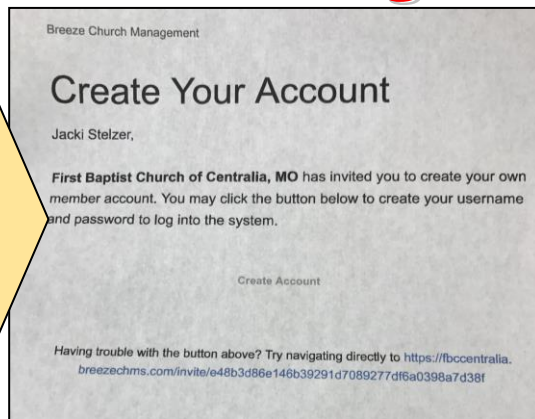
Breeze Church Management

Create Your Account

Jacki Stelzer,

First Baptist Church of Centralia, MO has invited you to create your own member account. You may click the button below to create your username and password to log into the system.

Create Account

Having trouble with the button above? Try navigating directly to https://fbccentralia.breezechms.com/invite/e48b3d86e146b39291d7089277df6a0398a7d38f